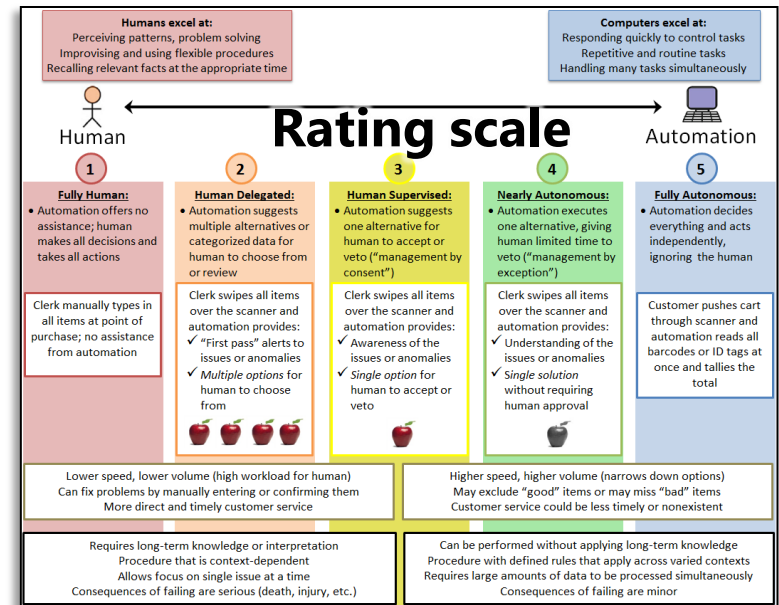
Humans excel at:
Perceiving patterns, problem solving
Improvising and using flexible procedures
Recalling relevant facts at the appropriate time

Computers excel at:
Responding quickly to control tasks
Repetitive and routine tasks
Handling many tasks simultaneously

Human

Rating scale

Automation

1

Fully Human:
• Automation offers no assistance; human makes all decisions and takes all actions

Clerk manually types in all items at point of purchase; no assistance from automation

2

Human Delegated:
• Automation suggests multiple alternatives or categorized data for human to choose from or review

Clerk swipes all items over the scanner and automation provides:
✓ "First pass" alerts to issues or anomalies
✓ Multiple options for human to choose from

3

Human Supervised:
• Automation suggests one alternative for human to accept or veto ("management by consent")

Clerk swipes all items over the scanner and automation provides:
✓ Awareness of the issues or anomalies
✓ Single option for human to accept or veto

4

Nearly Autonomous:
• Automation executes one alternative, giving human limited time to veto ("management by exception")

Clerk swipes all items over the scanner and automation provides:
✓ Understanding of the issues or anomalies
✓ Single solution without requiring human approval

5

Fully Autonomous:
• Automation decides everything and acts independently, ignoring the human

Customer pushes cart through scanner and automation reads all barcodes or ID tags at once and tallies the total

Lower speed, lower volume (high workload for human)
Can fix problems by manually entering or confirming them
More direct and timely customer service

Higher speed, higher volume (narrows down options)
May exclude "good" items or may miss "bad" items
Customer service could be less timely or nonexistent

Requires long-term knowledge or interpretation
Procedure that is context-dependent
Allows focus on single issue at a time
Consequences of failing are serious (death, injury, etc.)

Can be performed without applying long-term knowledge
Procedure with defined rules that apply across varied contexts
Requires large amounts of data to be processed simultaneously
Consequences of failing are minor